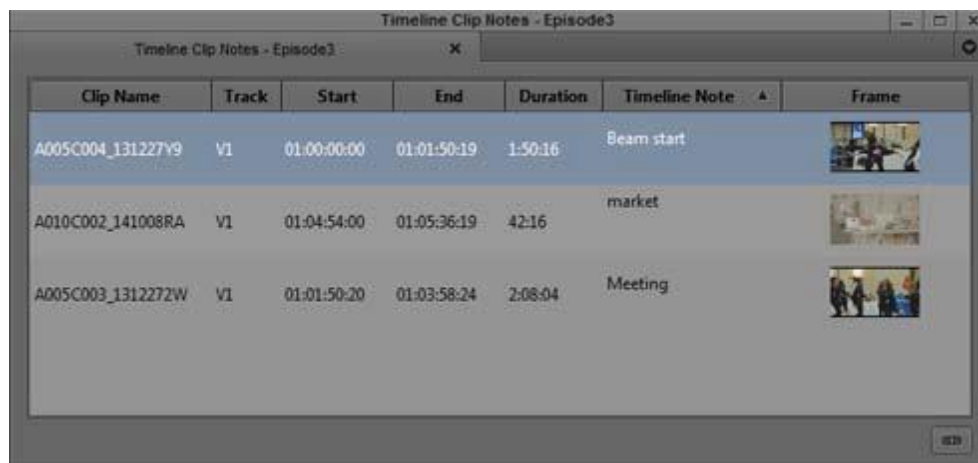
Timeline Clip Notes - Episode3

Timeline Clip Notes - Episode3 ×

| Clip Name | Track | Start | End | Duration | Timeline Note ▲ | Frame |
|---|---|---|---|---|---|---|
| A005C004_131227Y9 | V1 | 01:00:00:00 | 01:01:50:19 | 1:50:16 | Beam start | |
| A010C002_141008RA | V1 | 01:04:54:00 | 01:05:36:19 | 42:16 | market | |
| A005C003_1312272W | V1 | 01:01:50:20 | 01:03:58:24 | 2:08:04 | Meeting | |